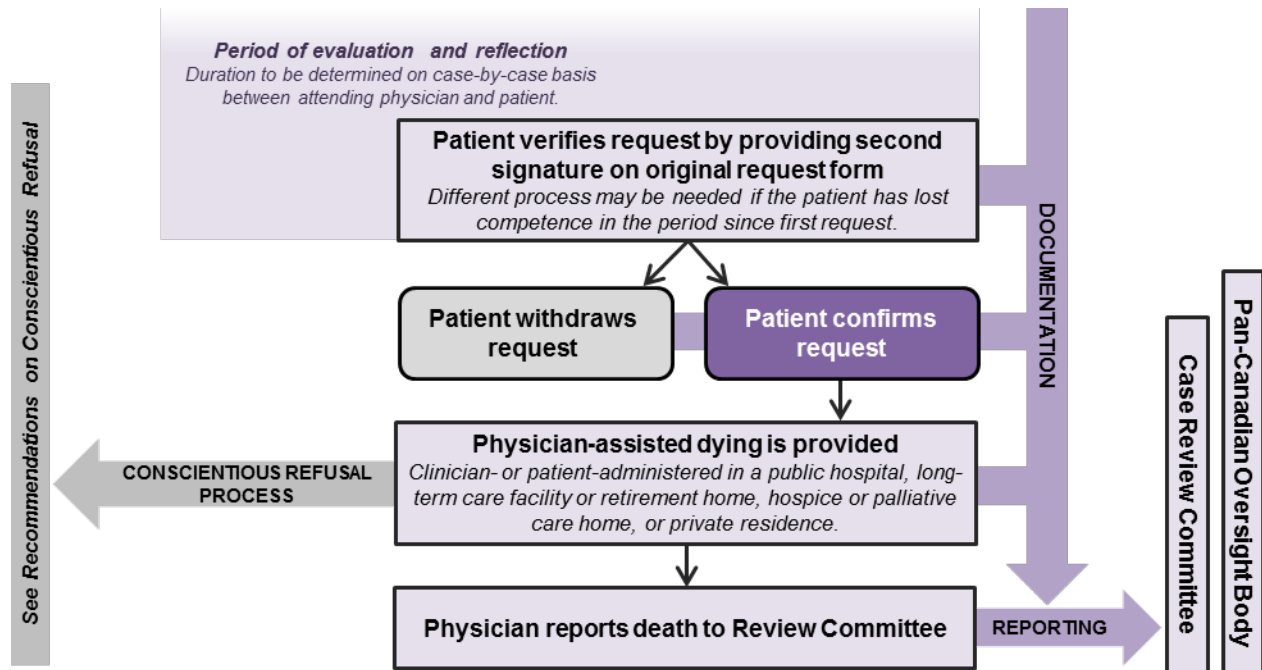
Period of evaluation and reflection
Duration to be determined on case-by-case basis between attending physician and patient.

Patient verifies request by providing second signature on original request form
Different process may be needed if the patient has lost competence in the period since first request.

Patient withdraws request

Patient confirms request

Physician-assisted dying is provided
Clinician- or patient-administered in a public hospital, long-term care facility or retirement home, hospice or palliative care home, or private residence.

Physician reports death to Review Committee

See Recommendations on Conscientious Refusal

CONSCIENTIOUS REFUSAL PROCESS

DOCUMENTATION

REPORTING

Case Review Committee

Pan-Canadian Oversight Body